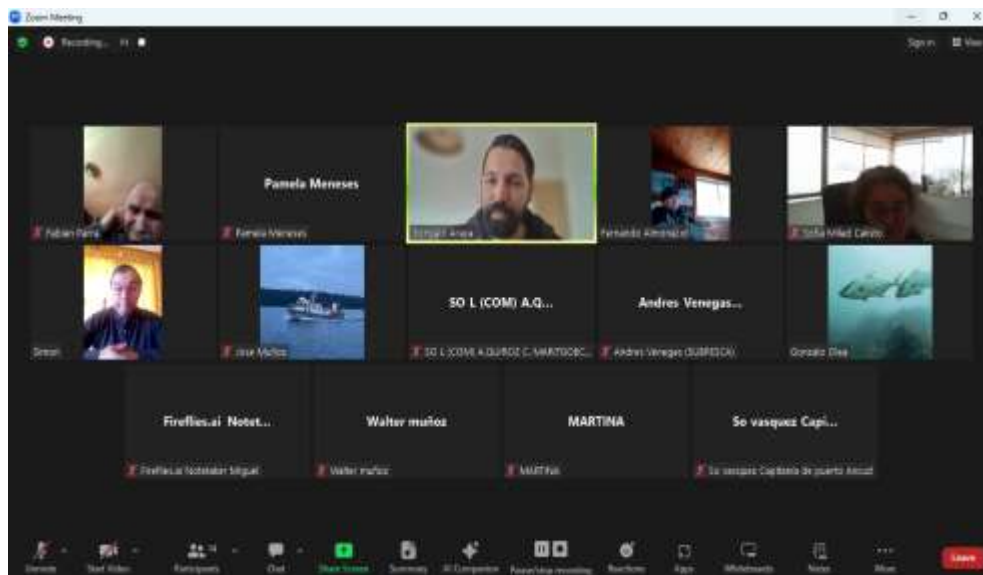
Zoom Meeting

Recording...

Sign in View

Pamela Meneses

Fabian Parra

Pamela Meneses

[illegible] Araya

Fernando Almonacid

Sofia Millad Catrilo

SO L (COM) A.Q...

Andres Venegas...

Simon

Jose Muñoz

SO L (COM) A.QUIROZ C. MARTGOBC...

Andres Venegas (SUBPESCA)

Gonzalo Olea

Fireflies.ai Notet...

Walter muñoz

MARTINA

So vasquez Capi...

Fireflies.ai Notetaker Miguel

Walter muñoz

MARTINA

So vasquez Capitania de puerto Ancud

Unmute

Start Video

Participants

Chat

Share Screen

Summary

AI Companion

Pause/stop recording

Reactions

Apps

Whiteboards

Notes

More

Leave